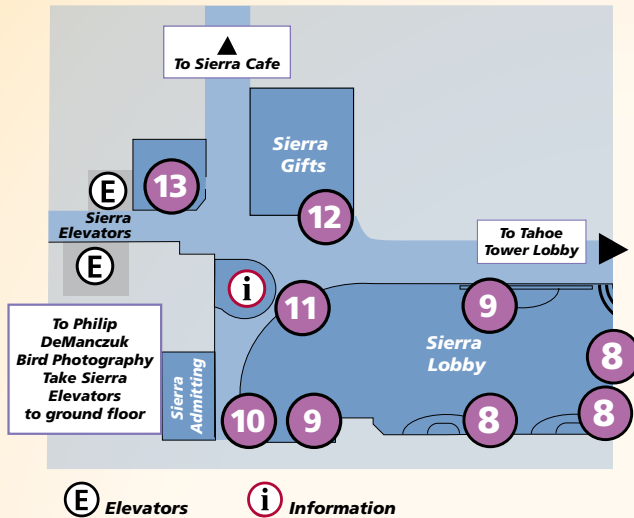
To Sierra Cafe

Sierra Gifts

13

E

Sierra Elevators

12

To Tahoe Tower Lobby

E

i

11

9

To Philip DeManczuk Bird Photography Take Sierra Elevators to ground floor

Sierra Lobby

8

Sierra Admitting

10

9

8

8

E Elevators

i Information